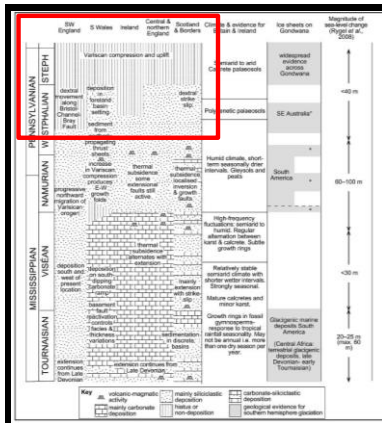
| | | SW England | S Wales | Ireland | Central & northern England | Scotland & Borders | Climate & evidence for Britain & Ireland | Ice sheets on Gondwana | Magnitude of sea-level change (Rygel et al., 2008) |
|---|---|---|---|---|---|---|---|---|---|
| PENNSYLVANIAN | STEPH | Variscan compression and uplift | | | | | Semiarid to arid Calcrete palaeosols | widespread evidence across Gondwana | |
| | WESTPHALIAN | dextral movement along Bristol Channel-Bray Fault | deposition in foreland basin setting sediment from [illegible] | | | dextral strike-slip | Polygenetic palaeosols | SE Australia* | ~40 m |
| | NAMURIAN | progressive northward migration of Variscan orogen | propagating thrust sheets increase in Variscan compression produces E-W growth folds | | thermal subsidence some extensional faults still active | thermal subsidence localised inversion & growth faults | Humid climate, short-term seasonally drier intervals. Gleysols and peats | South America | 60–100 m |
| MISSISSIPPIAN | VISEAN | deposition south and west of present location | deposition on south-dipping carbonate ramp basement fault reactivation controls facies & thickness variations | | thermal subsidence alternates with extension | mainly extension | High-frequency fluctuations: semiarid to humid. Regular alternation between karst & calcrete. Subtle growth rings. Relatively stable semiarid climate with shorter wetter intervals. Strongly seasonal. Mature calcretes and minor karst. | | <30 m |
| | TOURNAISIAN | extension continues from Late Devonian | | | extension continues from Late Devonian | sedimentation in discrete basins | Growth rings in fossil gymnosperms-response to tropical rainfall seasonality (may not be annual i.e. more than one dry season per year). | Glacigenic marine deposits South America (Central Africa: terrestrial glacigenic deposits, late Devonian- early Tournaisian) | 20–25 m (max. 60 m) |

Key: volcanic-magmatic activity; mainly carbonate deposition; mainly siliciclastic deposition; hiatus or non-deposition; carbonate-siliciclastic deposition; geological evidence for southern hemisphere glaciation